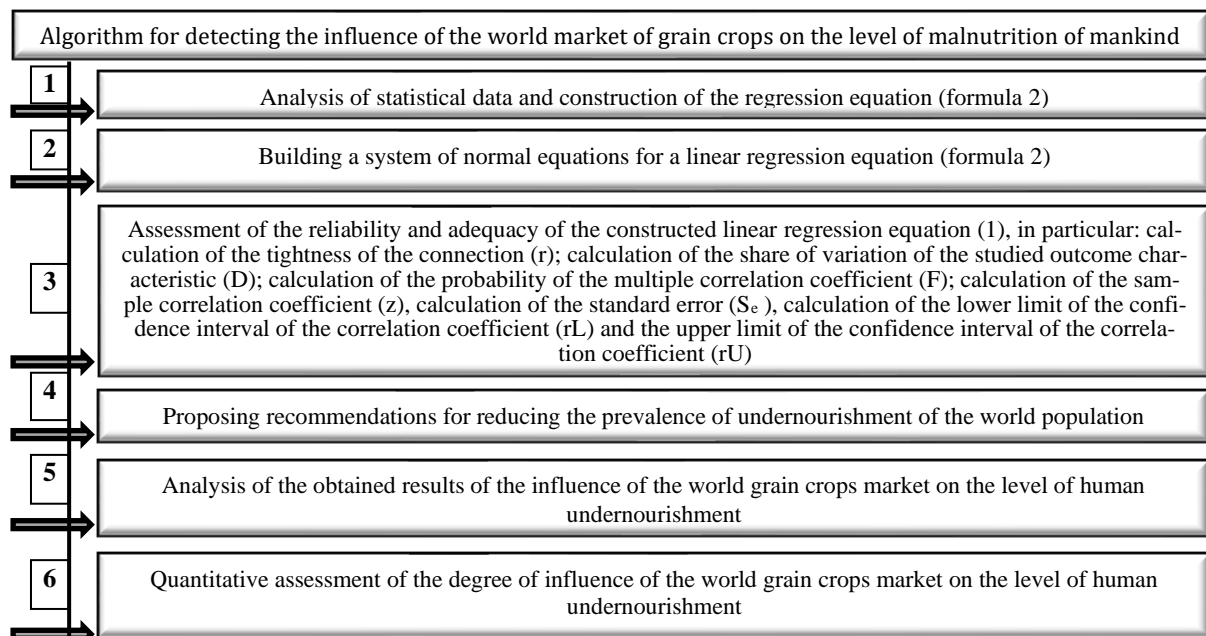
Algorithm for detecting the influence of the world market of grain crops on the level of malnutrition of mankind

1

Analysis of statistical data and construction of the regression equation (formula 2)

2

Building a system of normal equations for a linear regression equation (formula 2)

3

Assessment of the reliability and adequacy of the constructed linear regression equation (1), in particular: calculation of the tightness of the connection (r); calculation of the share of variation of the studied outcome characteristic (D); calculation of the probability of the multiple correlation coefficient (F); calculation of the sample correlation coefficient (z), calculation of the standard error ($S_e$ ), calculation of the lower limit of the confidence interval of the correlation coefficient (rL) and the upper limit of the confidence interval of the correlation coefficient (rU)

4

Proposing recommendations for reducing the prevalence of undernourishment of the world population

5

Analysis of the obtained results of the influence of the world grain crops market on the level of human undernourishment

6

Quantitative assessment of the degree of influence of the world grain crops market on the level of human undernourishment